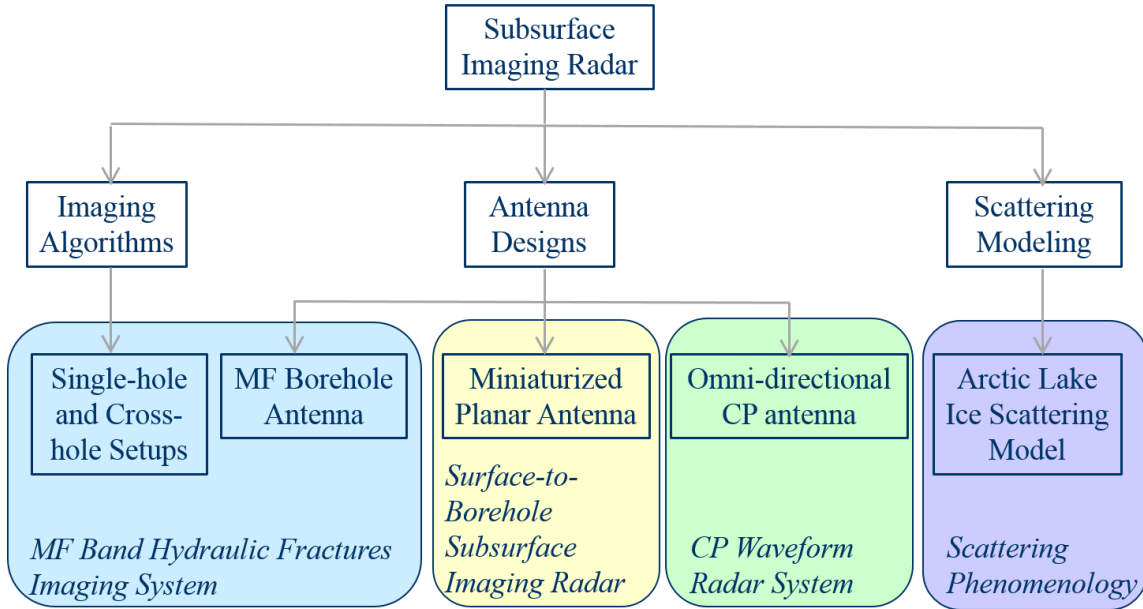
Subsurface Imaging Radar

Imaging Algorithms

Antenna Designs

Scattering Modeling

Single-hole and Cross-hole Setups

MF Borehole Antenna

MF Band Hydraulic Fractures Imaging System

Miniaturized Planar Antenna

Surface-to-Borehole Subsurface Imaging Radar

Omni-directional CP antenna

CP Waveform Radar System

Arctic Lake Ice Scattering Model

Scattering Phenomenology